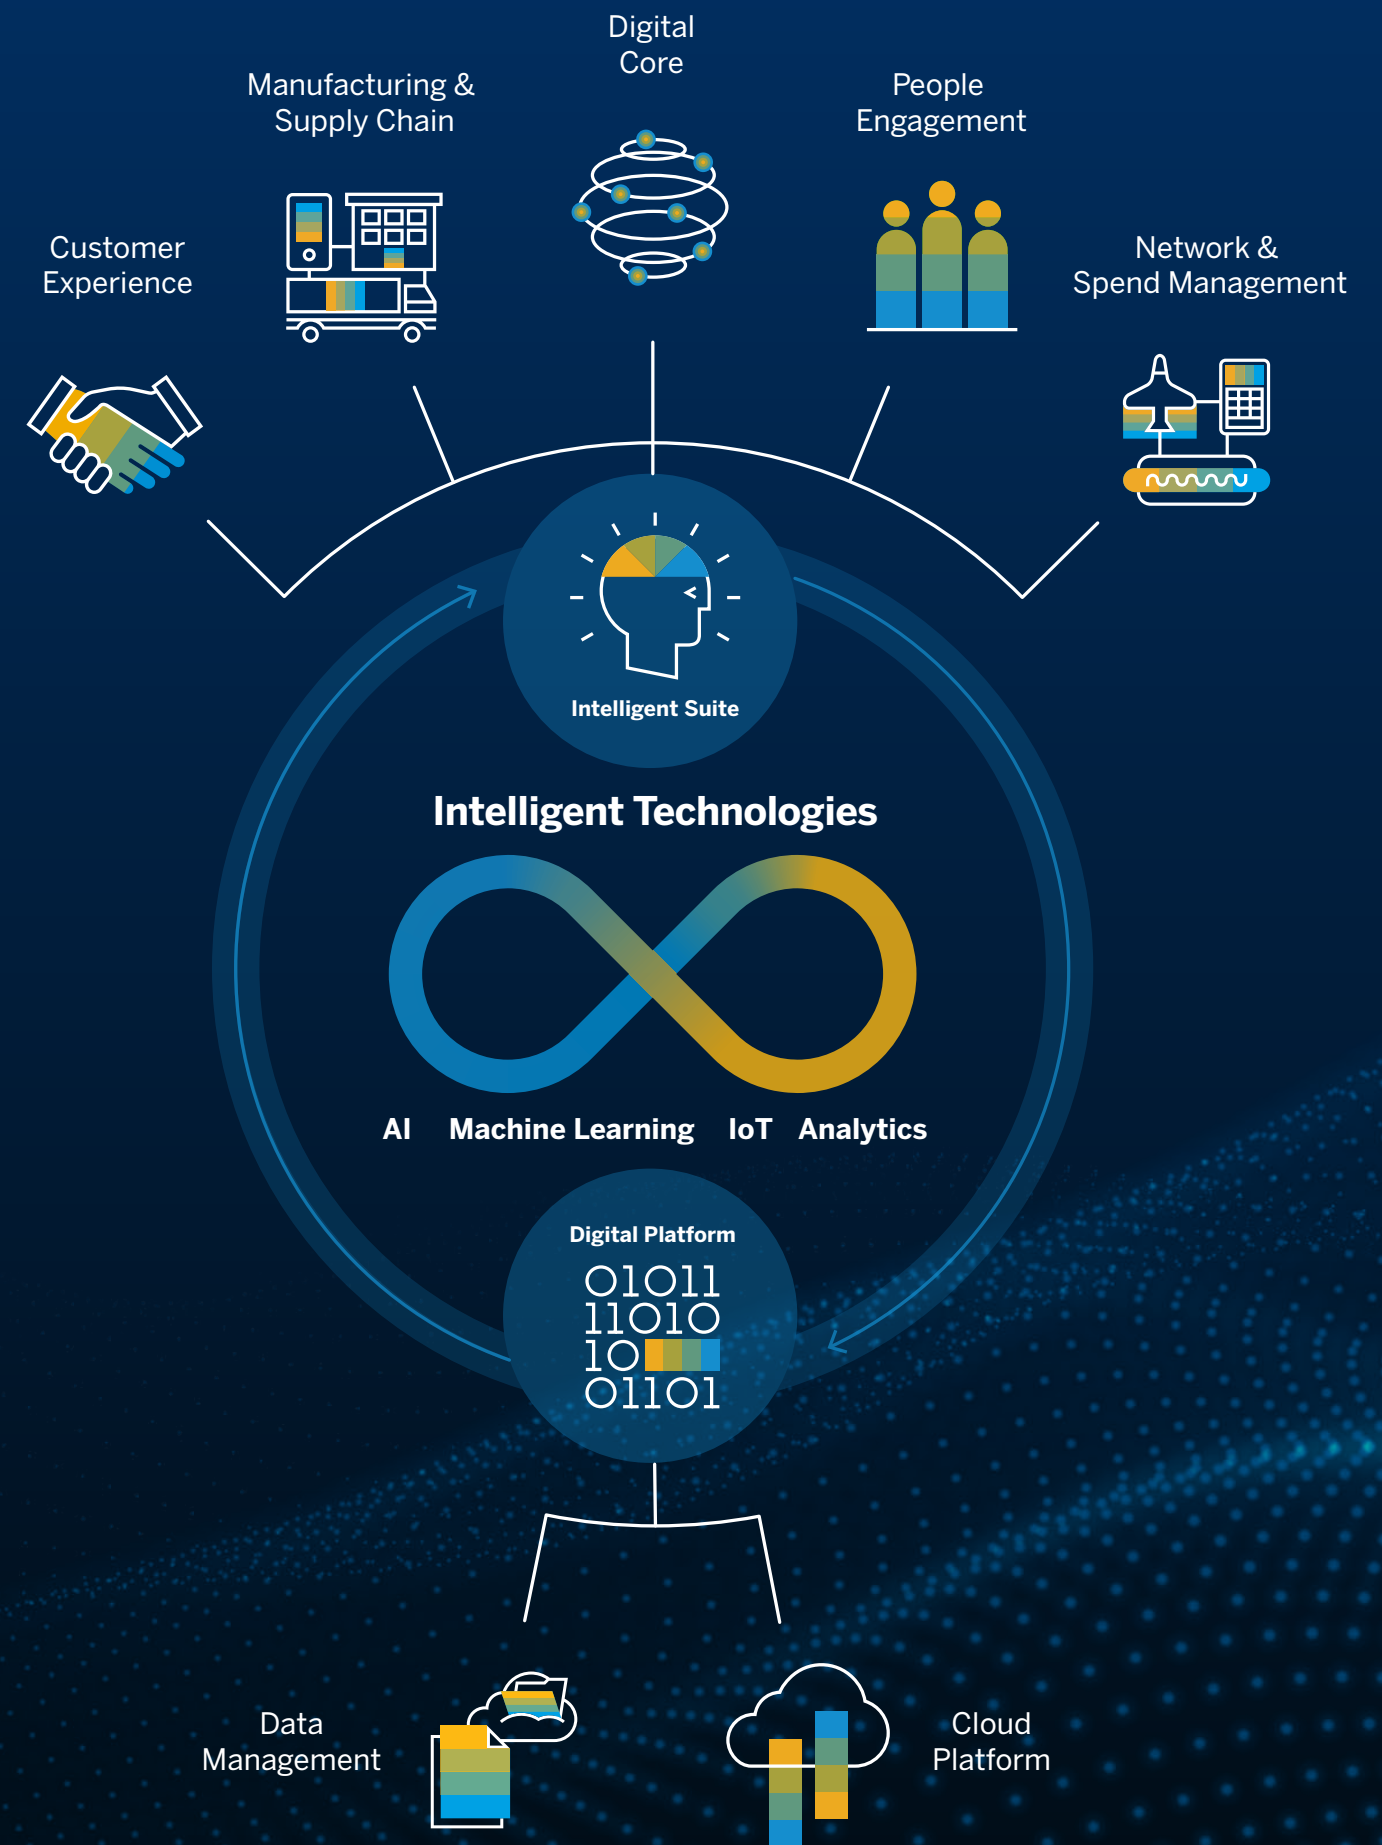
Digital Core

Manufacturing & Supply Chain

People Engagement

Customer Experience

Network & Spend Management

Intelligent Suite

Intelligent Technologies

AI Machine Learning IoT Analytics

Digital Platform

01011
11010
10
01101

Data Management

Cloud Platform